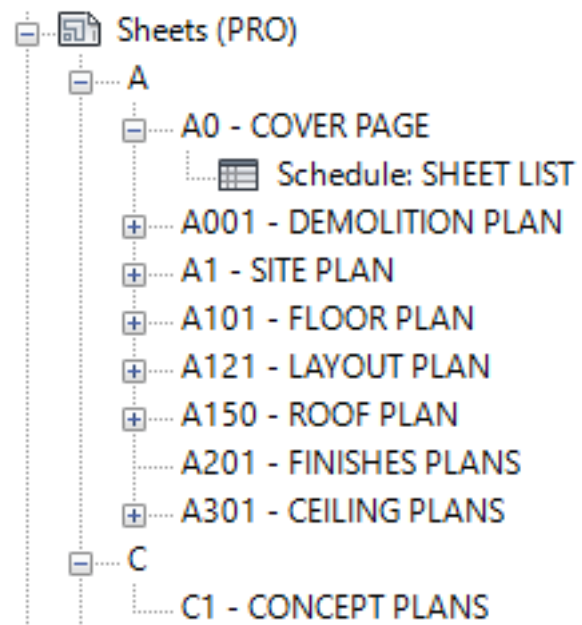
Sheets (PRO)
A
A0 - COVER PAGE
Schedule: SHEET LIST
A001 - DEMOLITION PLAN
A1 - SITE PLAN
A101 - FLOOR PLAN
A121 - LAYOUT PLAN
A150 - ROOF PLAN
A201 - FINISHES PLANS
A301 - CEILING PLANS
C
C1 - CONCEPT PLANS